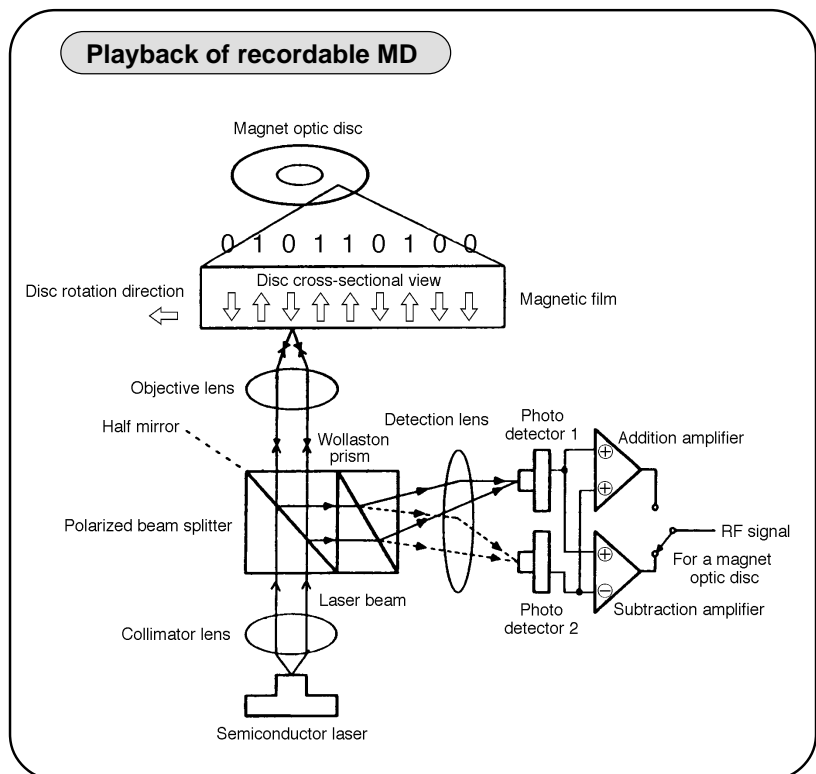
Playback of recordable MD

Magnet optic disc

0 1 0 1 1 0 1 0 0

Disc cross-sectional view

Disc rotation direction

Magnetic film

Objective lens

Half mirror

Wollaston prism

Detection lens

Photo detector 1

Addition amplifier

⊕

⊕

Polarized beam splitter

RF signal

⊕

⊖

For a magnet optic disc

Laser beam

Photo detector 2

Subtraction amplifier

Collimator lens

Semiconductor laser